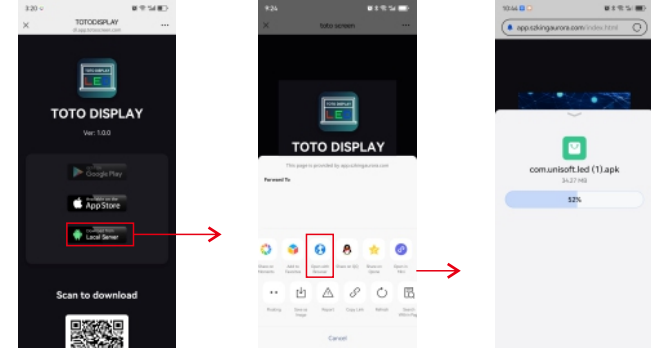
3:20
TOTODISPLAY
dl.app.totoscreen.com
TOTO DISPLAY
TOTO DISPLAY
Ver: 1.0.0
Google Play
App Store
Download from Local Server
Scan to download

9:24
toto screen
TOTO DISPLAY
TOTO DISPLAY
This page is provided by app.szkingaurora.com
Forward To
Share to Moments
Add to Favorites
Open with Browser
Share to QQ
Share to Qzone
Open in Mail
Floating
Save as Image
Report
Copy Link
Refresh
Search WebPage
Cancel

10:44
app.szkingaurora.com/index.html
com.unisoft.led (1).apk
34.27 MB
52%